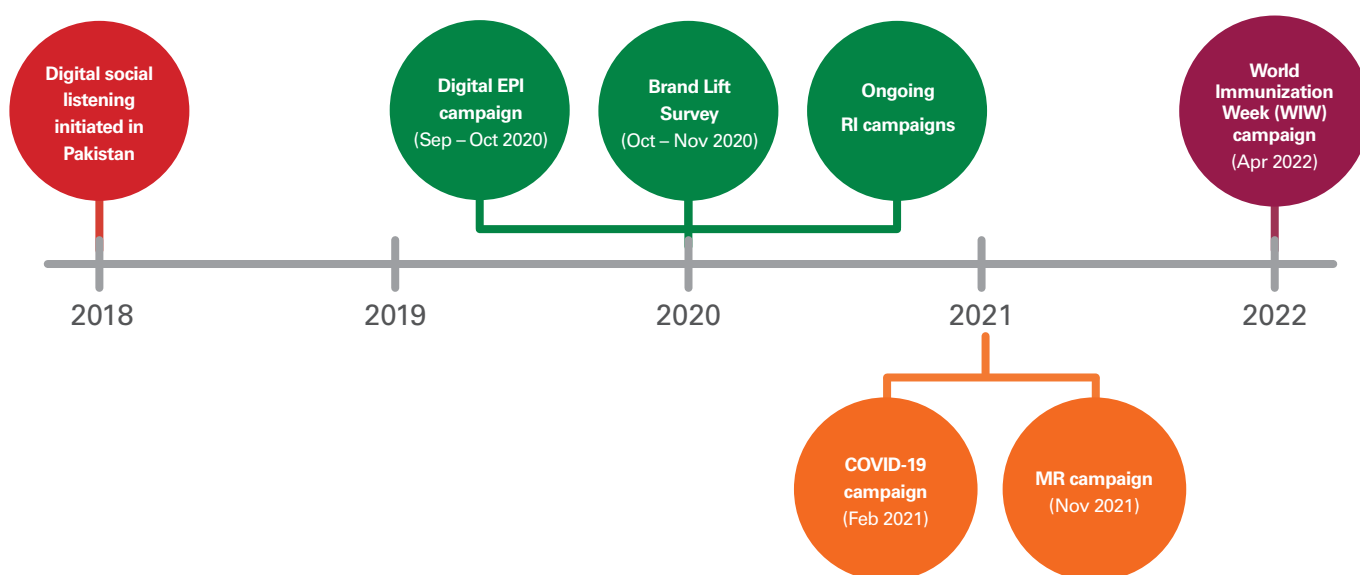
Digital social listening initiated in Pakistan

Digital EPI campaign (Sep – Oct 2020)

Brand Lift Survey (Oct – Nov 2020)

Ongoing RI campaigns

World Immunization Week (WIW) campaign (Apr 2022)

2018

2019

2020

2021

2022

COVID-19 campaign (Feb 2021)

MR campaign (Nov 2021)